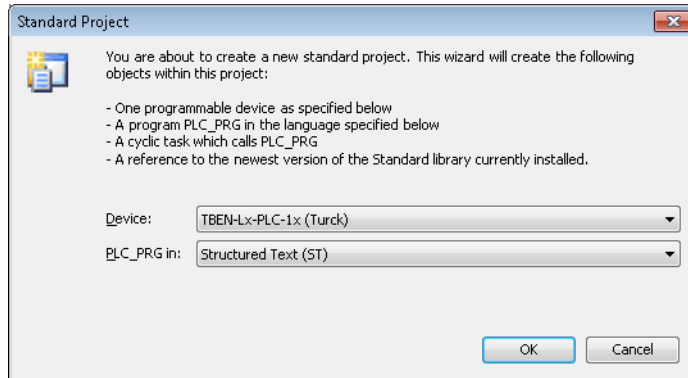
Standard Project

You are about to create a new standard project. This wizard will create the following objects within this project:

- One programmable device as specified below
- A program PLC_PRG in the language specified below
- A cyclic task which calls PLC_PRG
- A reference to the newest version of the Standard library currently installed.

Device: TBEN-Lx-PLC-1x (Turck)

PLC_PRG in: Structured Text (ST)

OK Cancel